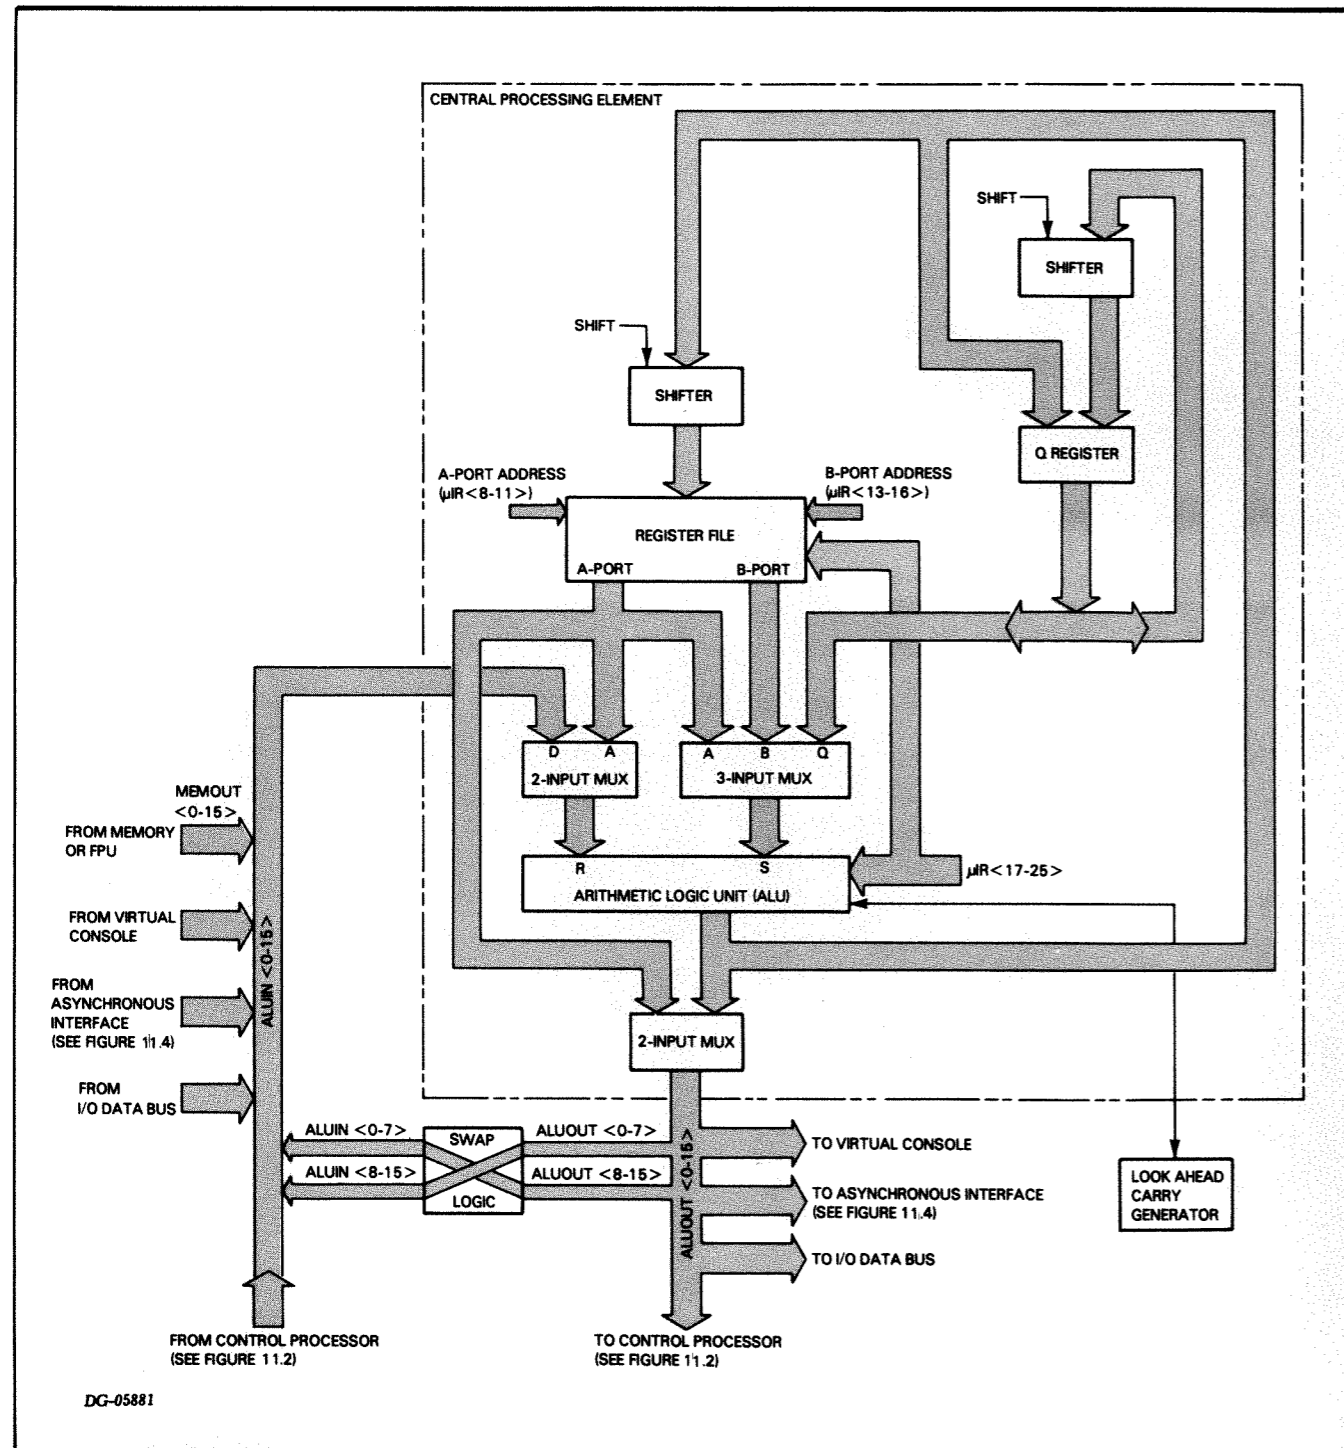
CENTRAL PROCESSING ELEMENT

SHIFT

SHIFTER

SHIFT

SHIFTER

Q REGISTER

A-PORT ADDRESS
(μIR<8-11>)

B-PORT ADDRESS
(μIR<13-16>)

REGISTER FILE

A-PORT

B-PORT

D A
2-INPUT MUX

A B Q
3-INPUT MUX

MEMOUT
<0-15>

FROM MEMORY
OR FPU

R

S

μIR<17-25>

ARITHMETIC LOGIC UNIT (ALU)

FROM VIRTUAL
CONSOLE

ALUIN <0-15>

FROM
ASYNCHRONOUS
INTERFACE
(SEE FIGURE 11.4)

2-INPUT MUX

FROM
I/O DATA BUS

ALUIN <0-7>

SWAP

ALUOUT <0-7>

TO VIRTUAL CONSOLE

ALUIN <8-15>

ALUOUT <8-15>

ALUOUT <0-15>

LOGIC

TO ASYNCHRONOUS INTERFACE
(SEE FIGURE 11.4)

LOOK AHEAD
CARRY
GENERATOR

TO I/O DATA BUS

FROM CONTROL PROCESSOR
(SEE FIGURE 11.2)

TO CONTROL PROCESSOR
(SEE FIGURE 11.2)

DG-05881